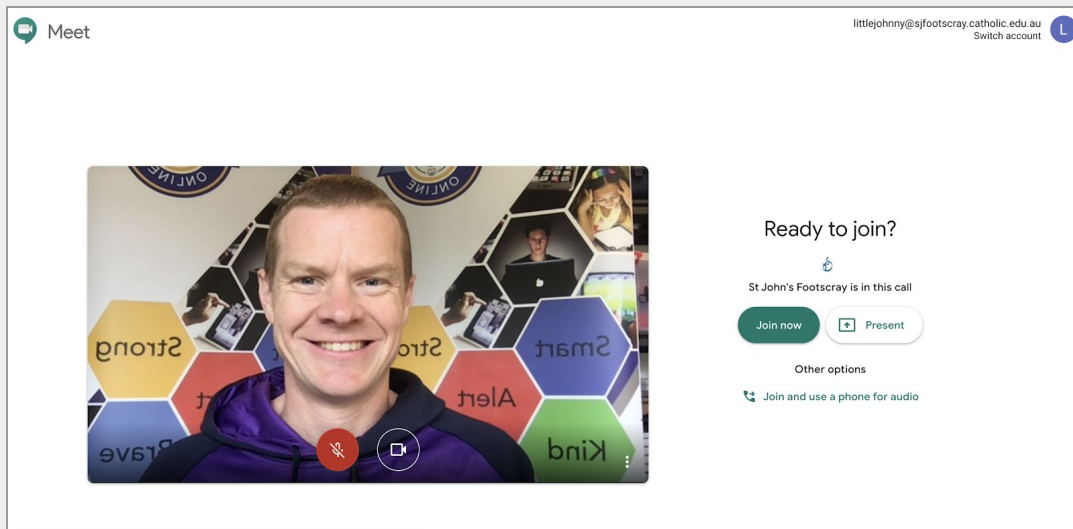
Meet

littlejohnny@sjfootscray.catholic.edu.au
Switch account

L

ONLINE ONLINE

Strong Stro Smart
Alert
rave Kind

Ready to join?

St John's Footscray is in this call

Join now Present

Other options

Join and use a phone for audio